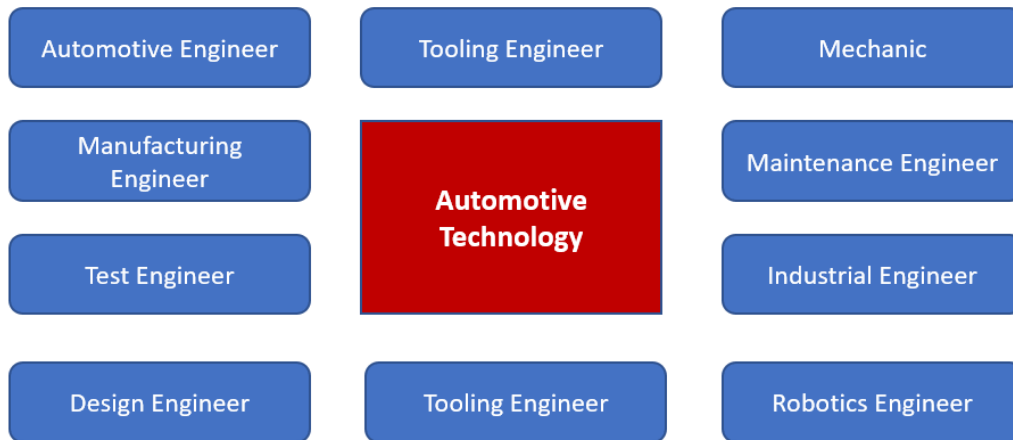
Automotive Engineer

Tooling Engineer

Mechanic

Manufacturing Engineer

Automotive Technology

Maintenance Engineer

Test Engineer

Industrial Engineer

Design Engineer

Tooling Engineer

Robotics Engineer